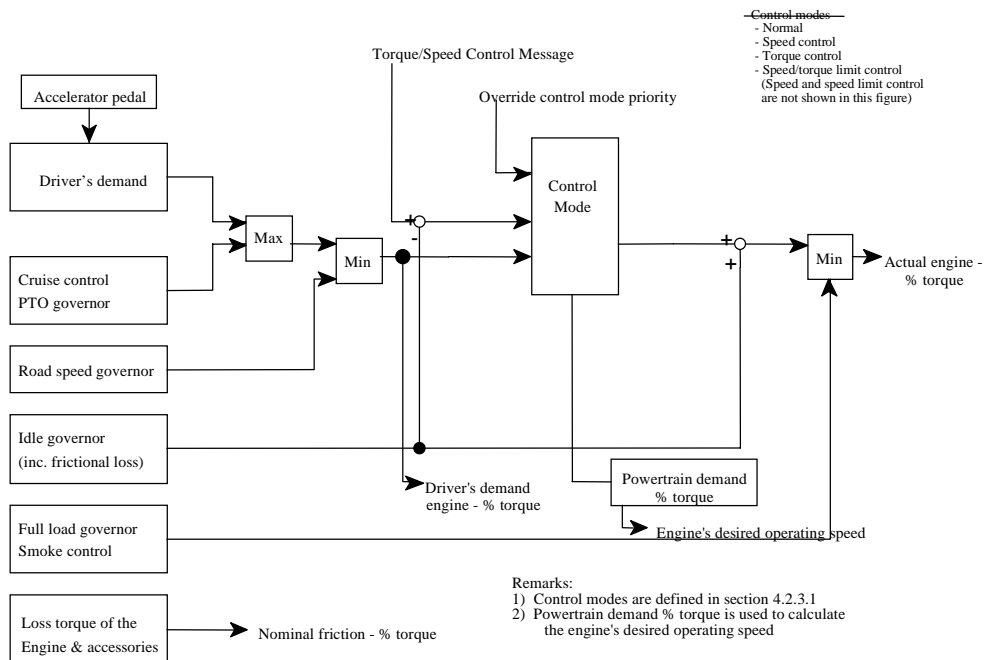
Control modes
- Normal
- Speed control
- Torque control
- Speed/torque limit control
(Speed and speed limit control are not shown in this figure)

Torque/Speed Control Message

Accelerator pedal

Override control mode priority

Driver's demand

Control Mode

Max

Min

+

-

+

+

Min

Actual engine - % torque

Cruise control
PTO governor

Road speed governor

Idle governor
(inc. frictional loss)

Powertrain demand % torque

Driver's demand engine - % torque

Full load governor
Smoke control

Engine's desired operating speed

Remarks:
1) Control modes are defined in section 4.2.3.1
2) Powertrain demand % torque is used to calculate the engine's desired operating speed

Loss torque of the Engine & accessories

Nominal friction - % torque